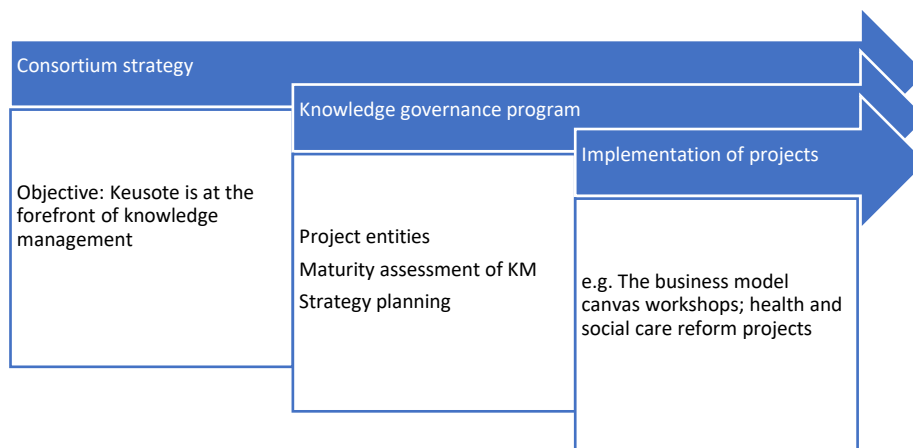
Consortium strategy

Objective: Keusote is at the forefront of knowledge management

Knowledge governance program

Project entities

Maturity assessment of KM

Strategy planning

Implementation of projects

e.g. The business model canvas workshops; health and social care reform projects